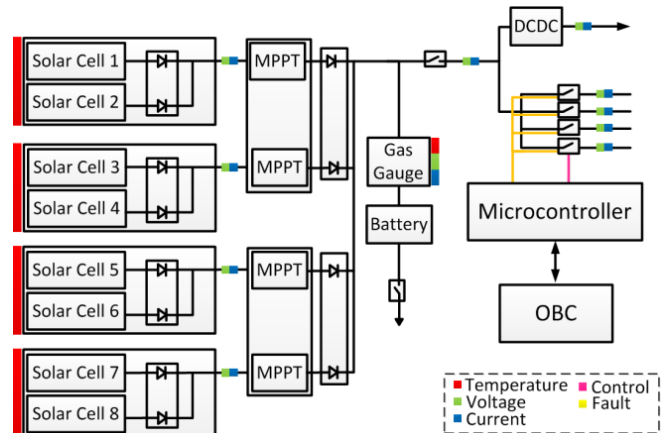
Solar Cell 1
Solar Cell 2
Solar Cell 3
Solar Cell 4
Solar Cell 5
Solar Cell 6
Solar Cell 7
Solar Cell 8
MPPT
MPPT
MPPT
MPPT
Gas Gauge
Battery
DCDC
Microcontroller
OBC
Temperature
Voltage
Current
Control
Fault